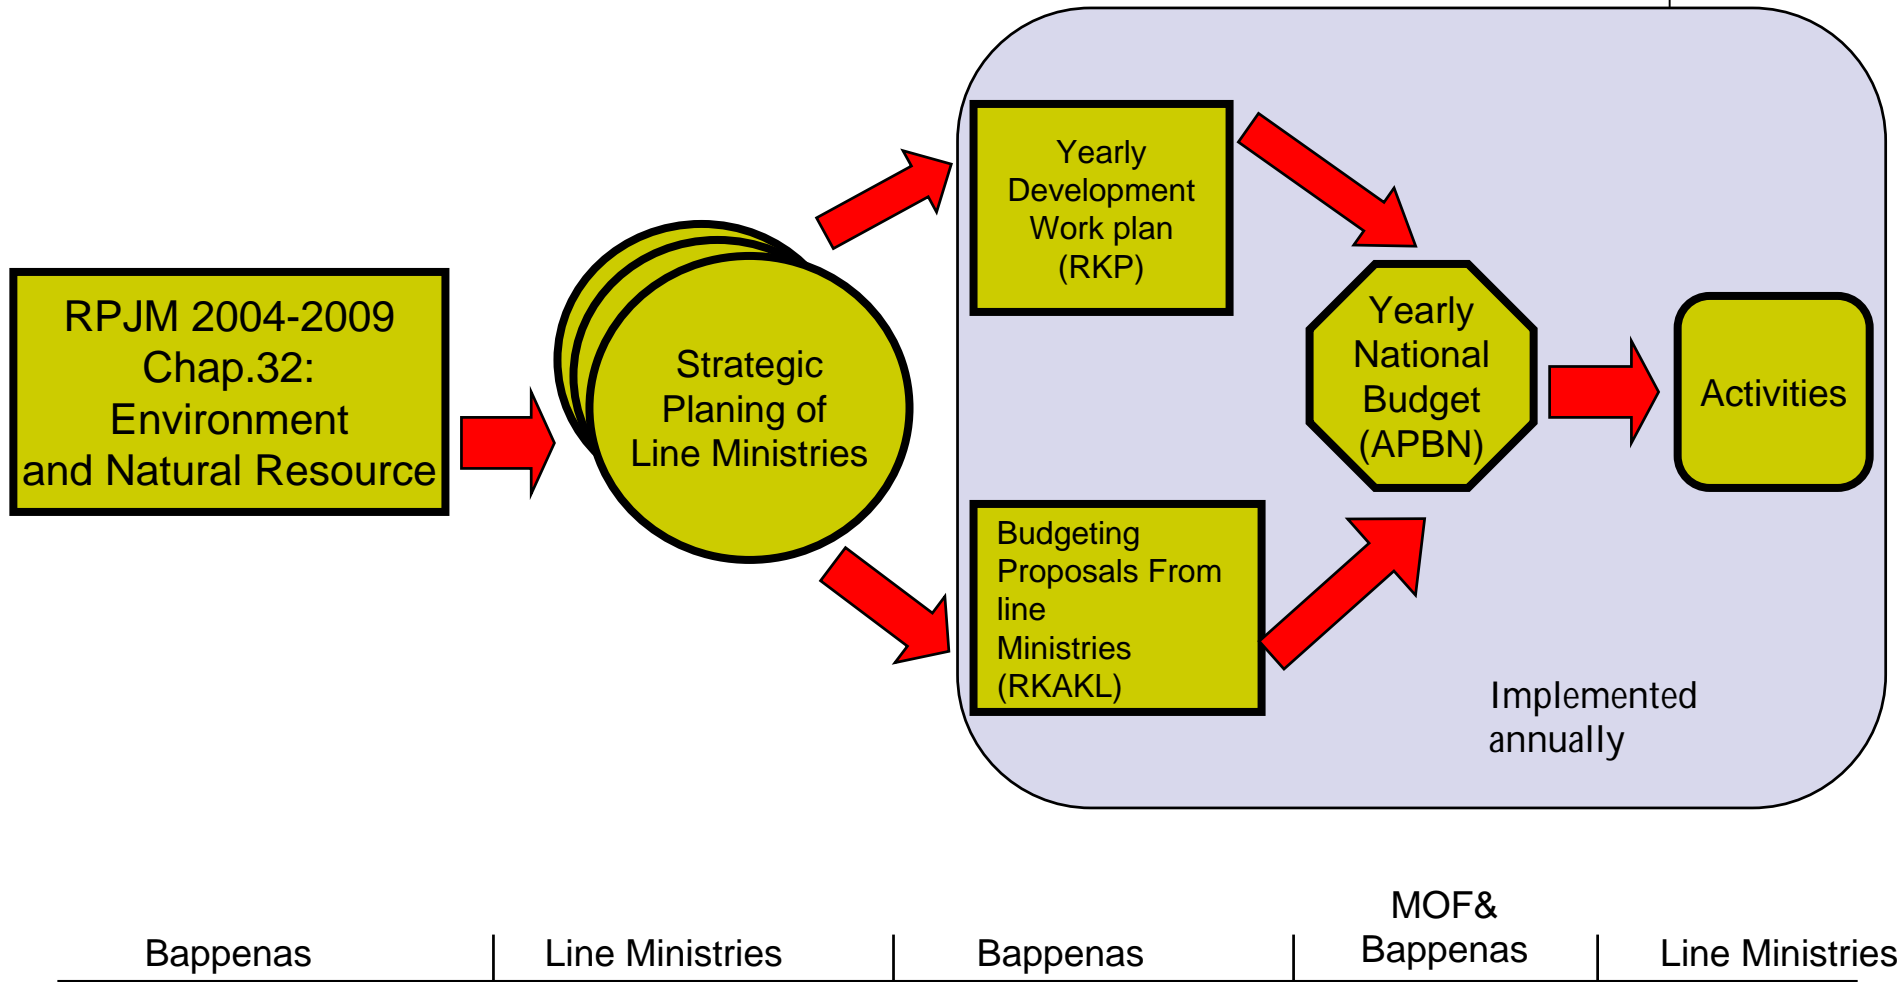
RPJM 2004-2009 Chap.32: Environment and Natural Resource

Strategic Planing of Line Ministries

Yearly Development Work plan (RKP)

Budgeting Proposals From line Ministries (RKAKL)

Yearly National Budget (APBN)

Activities

Implemented annually

| Bappenas | Line Ministries | Bappenas | MOF& Bappenas | Line Ministries |
|---|---|---|---|---|